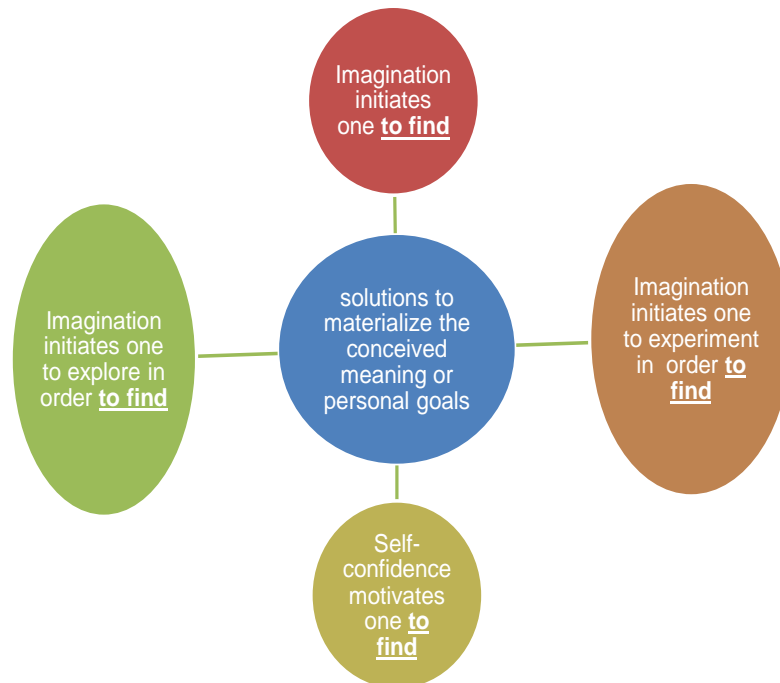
Imagination initiates one to find

Imagination initiates one to explore in order to find

solutions to materialize the conceived meaning or personal goals

Imagination initiates one to experiment in order to find

Self-confidence motivates one to find